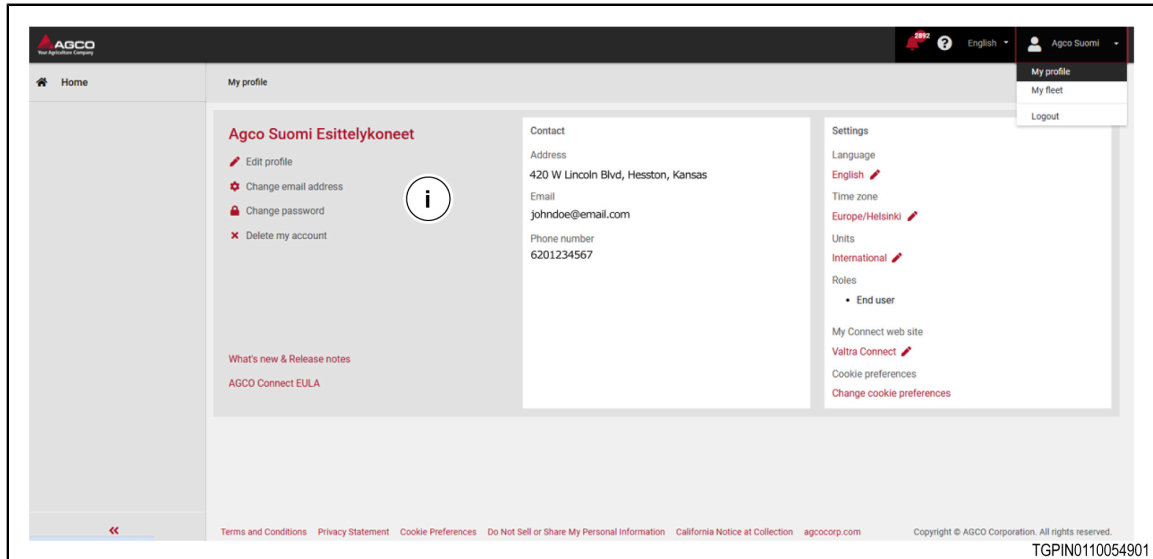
AGCO
Your Agriculture Company

2892
English
Agco Suomi
My profile
My fleet
Logout

Home

My profile

Agco Suomi Esittelykoneet
Edit profile
Change email address
Change password
Delete my account

i

What's new & Release notes
AGCO Connect EULA

Contact
Address
420 W Lincoln Blvd, Hesston, Kansas
Email
johndoe@email.com
Phone number
6201234567

Settings
Language
English
Time zone
Europe/Helsinki
Units
International
Roles
• End user
My Connect web site
Valtra Connect
Cookie preferences
Change cookie preferences

«

Terms and Conditions Privacy Statement Cookie Preferences Do Not Sell or Share My Personal Information California Notice at Collection agcocorp.com

Copyright © AGCO Corporation. All rights reserved.

TGPIN0110054901